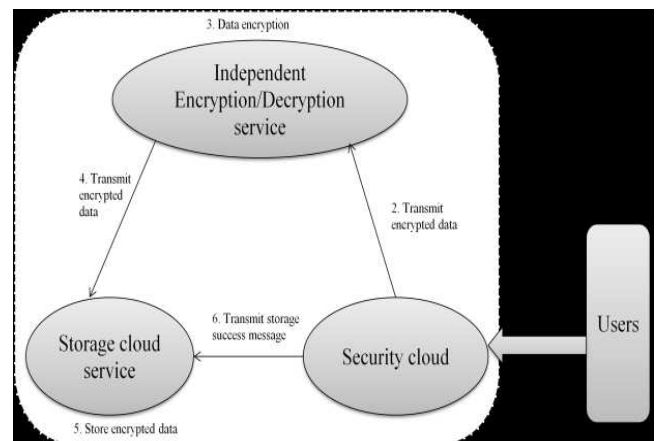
3. Data encryption

Independent Encryption/Decryption service

4. Transmit encrypted data

2. Transmit encrypted data

6. Transmit storage success message

Storage cloud service

Security cloud

Users

5. Store encrypted data